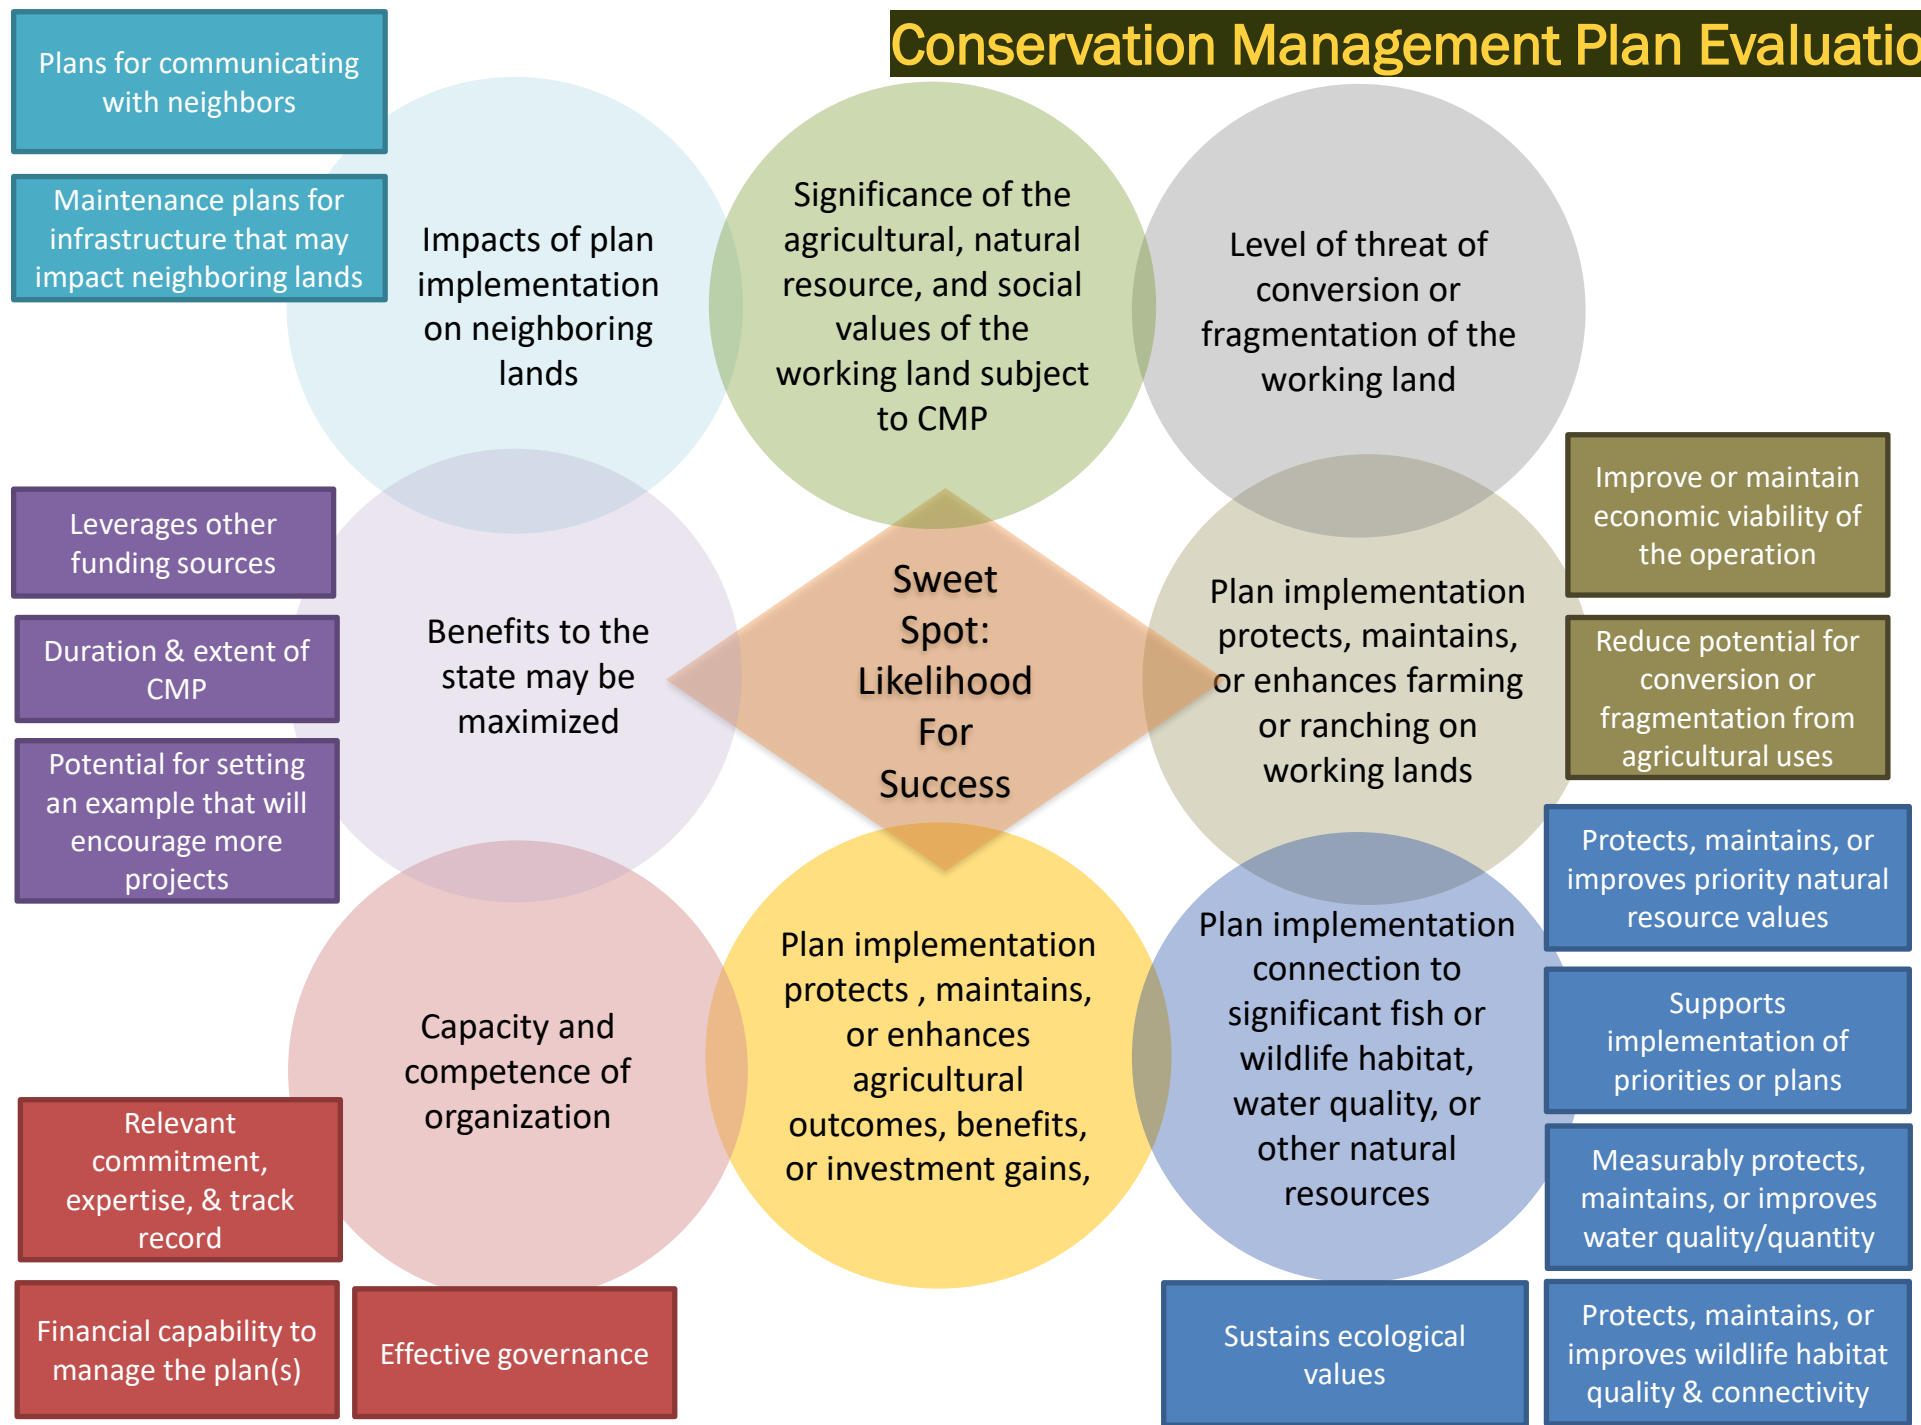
Conservation Management Plan Evaluatio

Plans for communicating with neighbors

Maintenance plans for infrastructure that may impact neighboring lands

Impacts of plan implementation on neighboring lands

Significance of the agricultural, natural resource, and social values of the working land subject to CMP

Level of threat of conversion or fragmentation of the working land

Improve or maintain economic viability of the operation

Reduce potential for conversion or fragmentation from agricultural uses

Leverages other funding sources

Duration & extent of CMP

Potential for setting an example that will encourage more projects

Benefits to the state may be maximized

Sweet Spot: Likelihood For Success

Plan implementation protects, maintains, or enhances farming or ranching on working lands

Protects, maintains, or improves priority natural resource values

Supports implementation of priorities or plans

Measurably protects, maintains, or improves water quality/quantity

Protects, maintains, or improves wildlife habitat quality & connectivity

Capacity and competence of organization

Plan implementation protects , maintains, or enhances agricultural outcomes, benefits, or investment gains,

Plan implementation connection to significant fish or wildlife habitat, water quality, or other natural resources

Relevant commitment, expertise, & track record

Financial capability to manage the plan(s)

Effective governance

Sustains ecological values